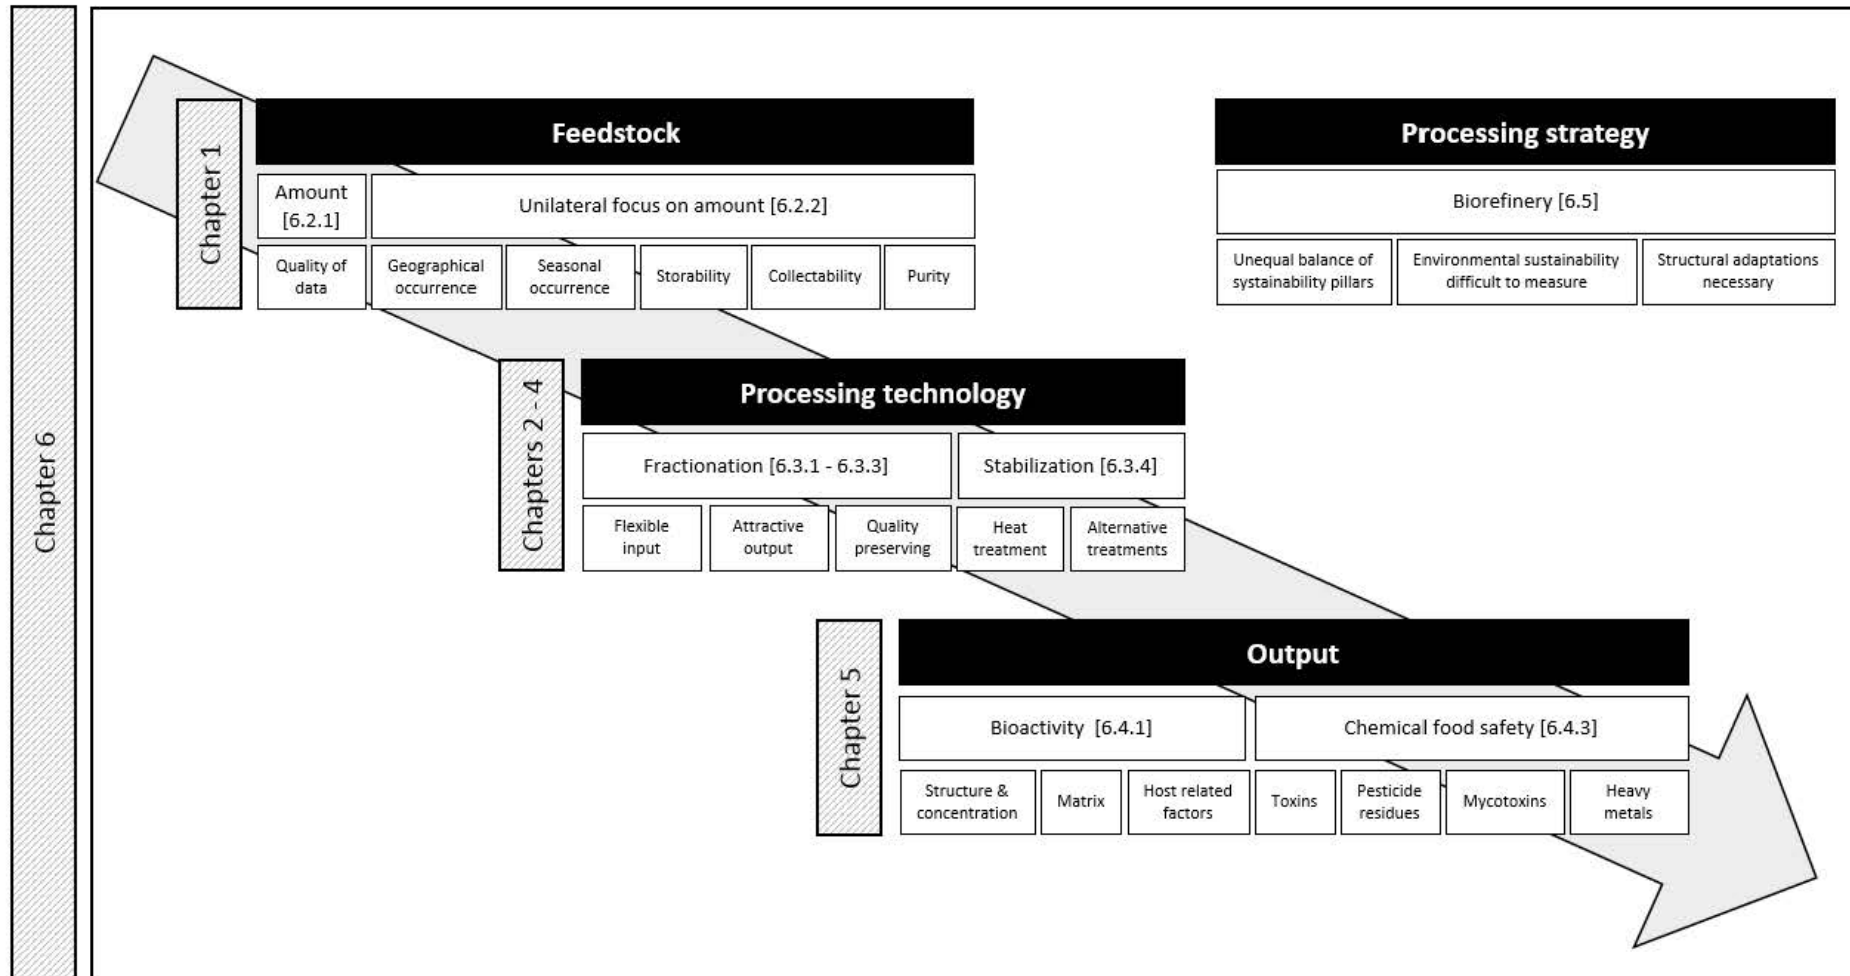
Chapter 6

Chapter 1

Feedstock

Amount [6.2.1]

Unilateral focus on amount [6.2.2]

Quality of data

Geographical occurrence

Seasonal occurrence

Storability

Collectability

Purity

Processing strategy

Biorefinery [6.5]

Unequal balance of systainability pillars

Environmental sustainability difficult to measure

Structural adaptations necessary

Chapters 2 - 4

Processing technology

Fractionation [6.3.1 - 6.3.3]

Stabilization [6.3.4]

Flexible input

Attractive output

Quality preserving

Heat treatment

Alternative treatments

Chapter 5

Output

Bioactivity [6.4.1]

Chemical food safety [6.4.3]

Structure & concentration

Matrix

Host related factors

Toxins

Pesticide residues

Mycotoxins

Heavy metals